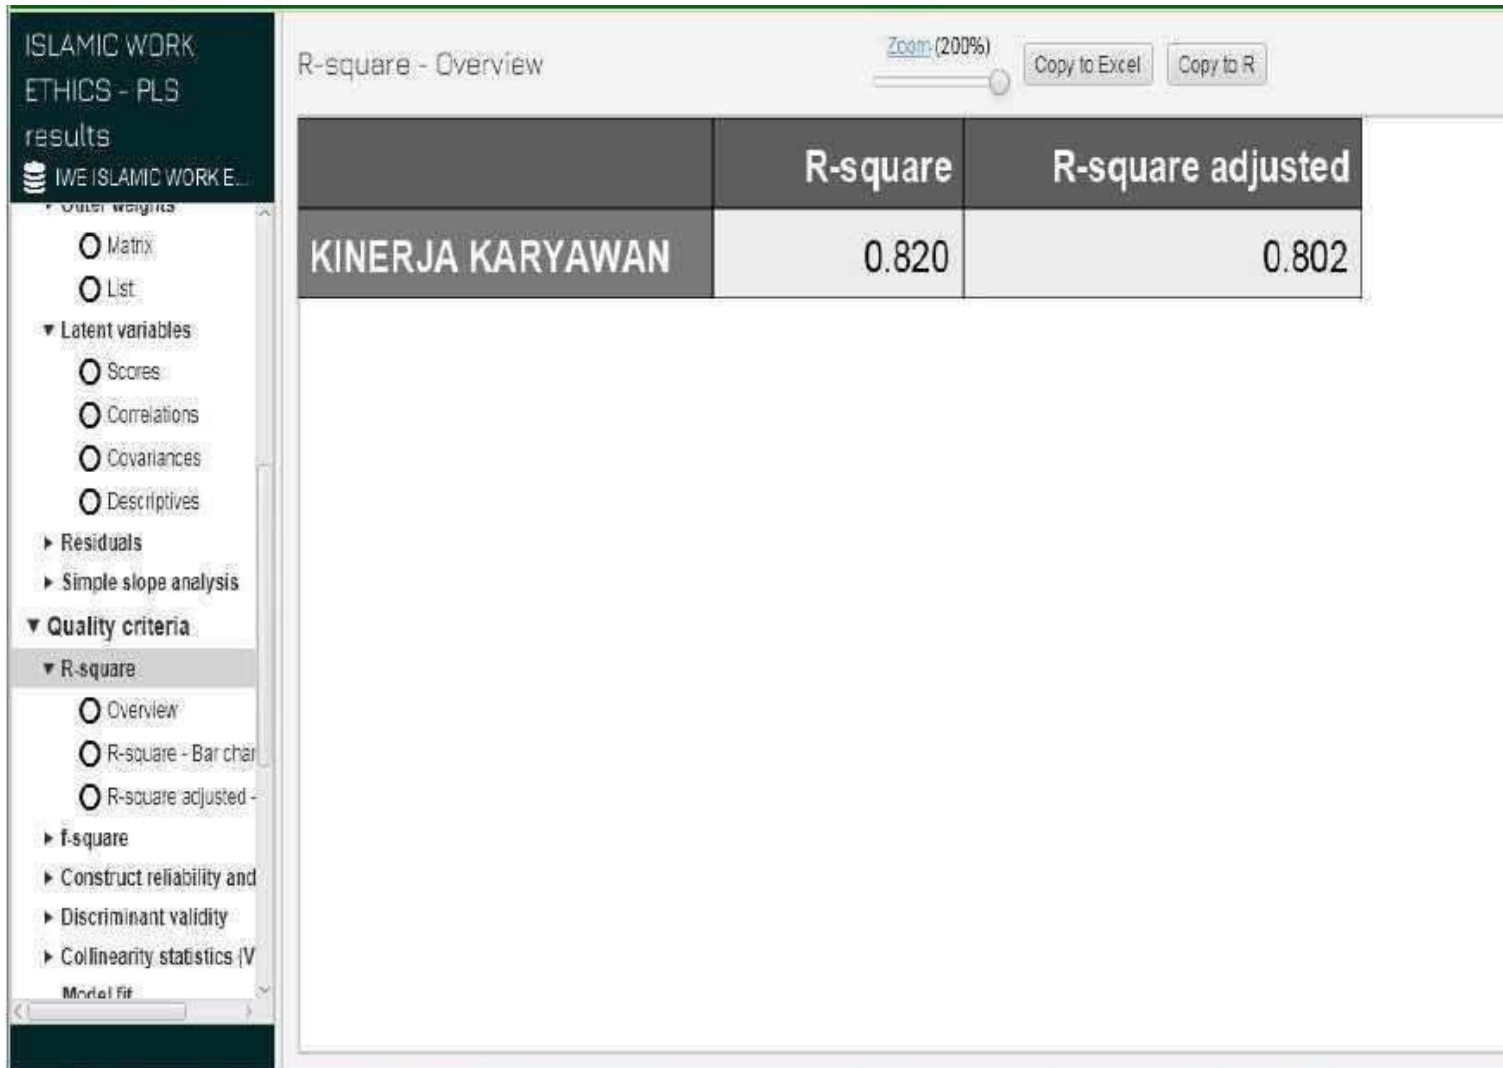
ISLAMIC WORK ETHICS - PLS results

IWE ISLAMIC WORK E...

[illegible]

Matrix

List

Latent variables

Scores

Correlations

Covariances

Descriptives

Residuals

Simple slope analysis

Quality criteria

R-square

Overview

R-square - Bar char

R-square adjusted -

f-square

Construct reliability and

Discriminant validity

Collinearity statistics (V

Model fit

R-square - Overview

Zoom (200%)

Copy to Excel

Copy to R

| | R-square | R-square adjusted |
|---|---|---|
| KINERJA KARYAWAN | 0.820 | 0.802 |